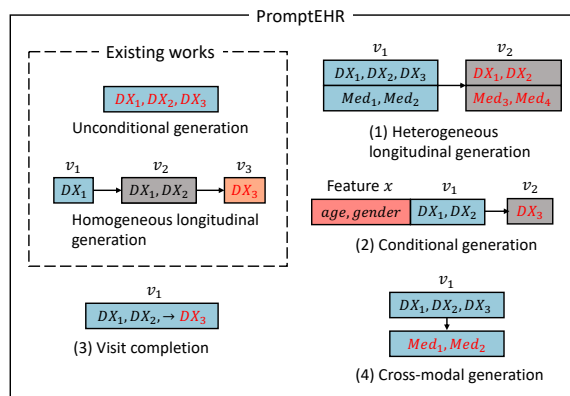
PromptEHR

Existing works

$DX_1, DX_2, DX_3$

Unconditional generation

$v_1$ $v_2$ $v_3$

$DX_1$ $DX_1, DX_2$ $DX_3$

Homogeneous longitudinal generation

$v_1$

$DX_1, DX_2, \rightarrow DX_3$

(3) Visit completion

$v_1$ $v_2$

$DX_1, DX_2, DX_3$ $DX_1, DX_2$

$Med_1, Med_2$ $Med_3, Med_4$

(1) Heterogeneous longitudinal generation

Feature $x$ $v_1$ $v_2$

$age, gender$ $DX_1, DX_2$ $DX_3$

(2) Conditional generation

$v_1$

$DX_1, DX_2, DX_3$

$Med_1, Med_2$

(4) Cross-modal generation